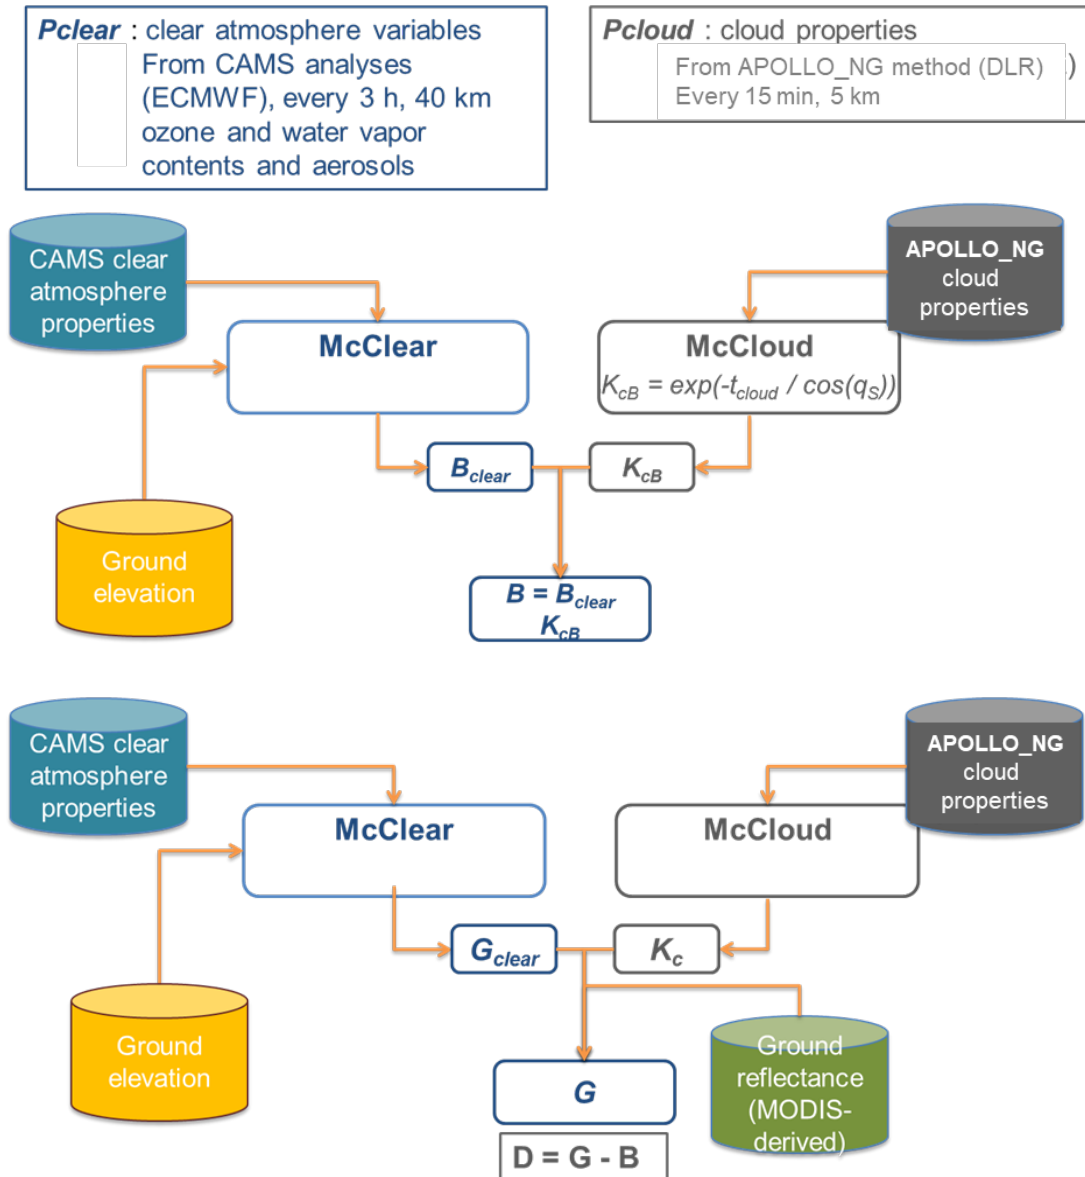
**Pclear** : clear atmosphere variables
From CAMS analyses (ECMWF), every 3 h, 40 km ozone and water vapor contents and aerosols

**Pcloud** : cloud properties
From APOLLO_NG method (DLR) )
Every 15 min, 5 km

CAMS clear atmosphere properties

APOLLO_NG cloud properties

**McClear**

**McCloud**
$K_{cB} = exp(-t_{cloud} / cos(q_S))$

$B_{clear}$

$K_{cB}$

Ground elevation

$B = B_{clear}$
$K_{cB}$

CAMS clear atmosphere properties

APOLLO_NG cloud properties

**McClear**

**McCloud**

$G_{clear}$

$K_c$

Ground elevation

Ground reflectance (MODIS-derived)

**G**

**D = G - B**